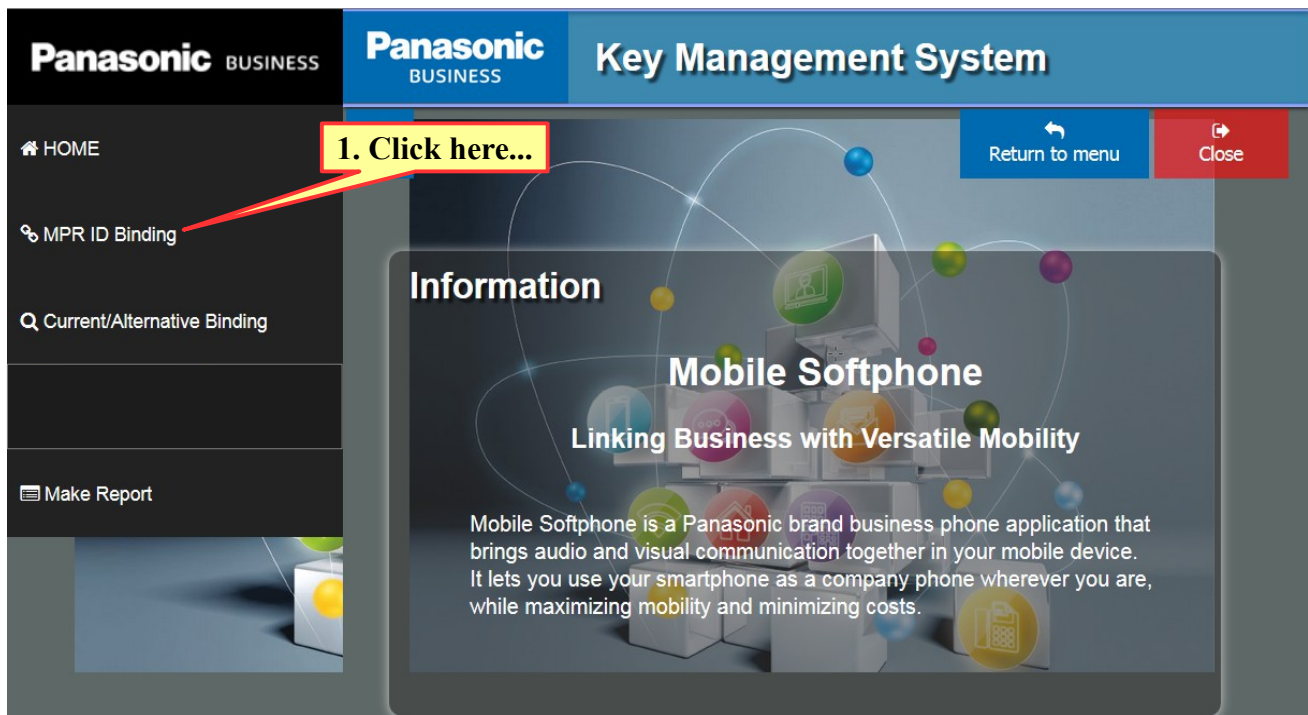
Panasonic BUSINESS

Panasonic BUSINESS

Key Management System

HOME

1. Click here...

MPR ID Binding

Current/Alternative Binding

Make Report

Return to menu

Close

Information

Mobile Softphone

Linking Business with Versatile Mobility

Mobile Softphone is a Panasonic brand business phone application that brings audio and visual communication together in your mobile device. It lets you use your smartphone as a company phone wherever you are, while maximizing mobility and minimizing costs.